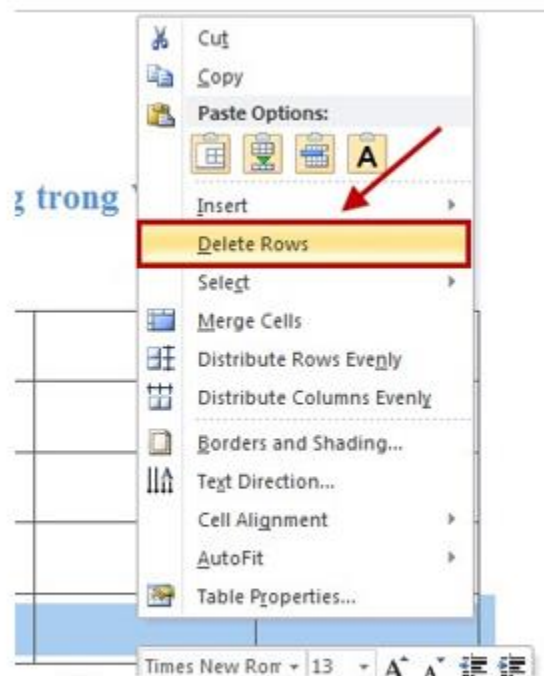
Cut
Copy
Paste Options:
A
g trong
Insert
Delete Rows
Select
Merge Cells
Distribute Rows Evenly
Distribute Columns Evenly
Borders and Shading...
Text Direction...
Cell Alignment
AutoFit
Table Properties...
Times New Ror 13 A A